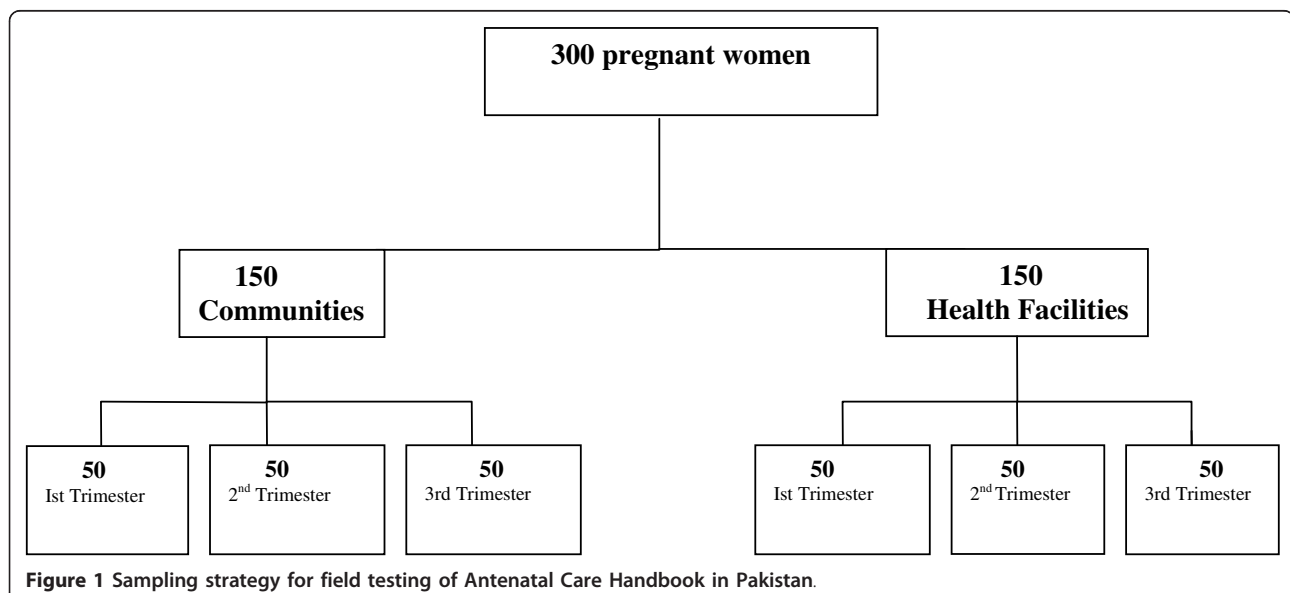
300 pregnant women

150
Communities

150
Health Facilities

50
Ist Trimester

50
2$^{nd}$ Trimester

50
3rd Trimester

50
Ist Trimester

50
2$^{nd}$ Trimester

50
3rd Trimester

Figure 1 Sampling strategy for field testing of Antenatal Care Handbook in Pakistan.